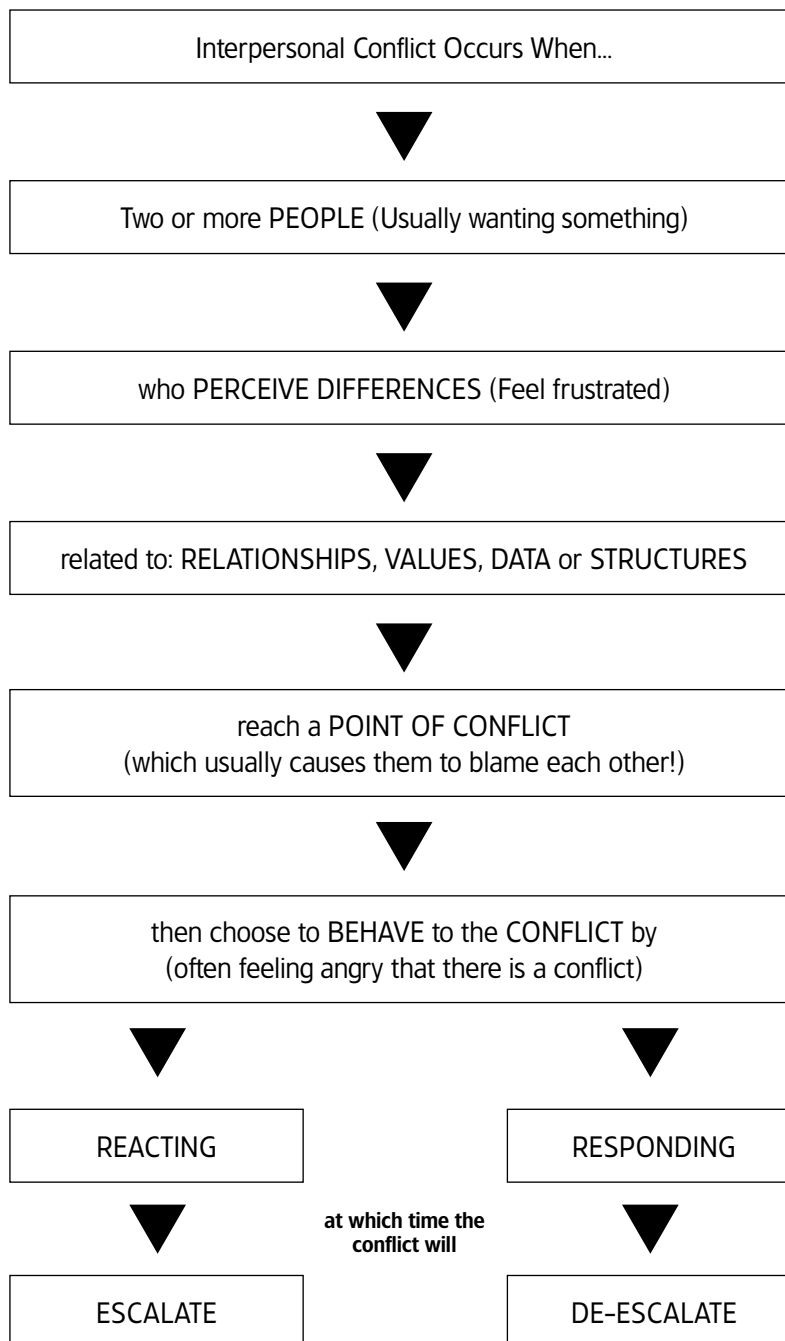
Interpersonal Conflict Occurs When...

Two or more PEOPLE (Usually wanting something)

who PERCEIVE DIFFERENCES (Feel frustrated)

related to: RELATIONSHIPS, VALUES, DATA or STRUCTURES

reach a POINT OF CONFLICT
(which usually causes them to blame each other!)

then choose to BEHAVE to the CONFLICT by
(often feeling angry that there is a conflict)

REACTING

RESPONDING

at which time the conflict will

ESCALATE

DE-ESCALATE